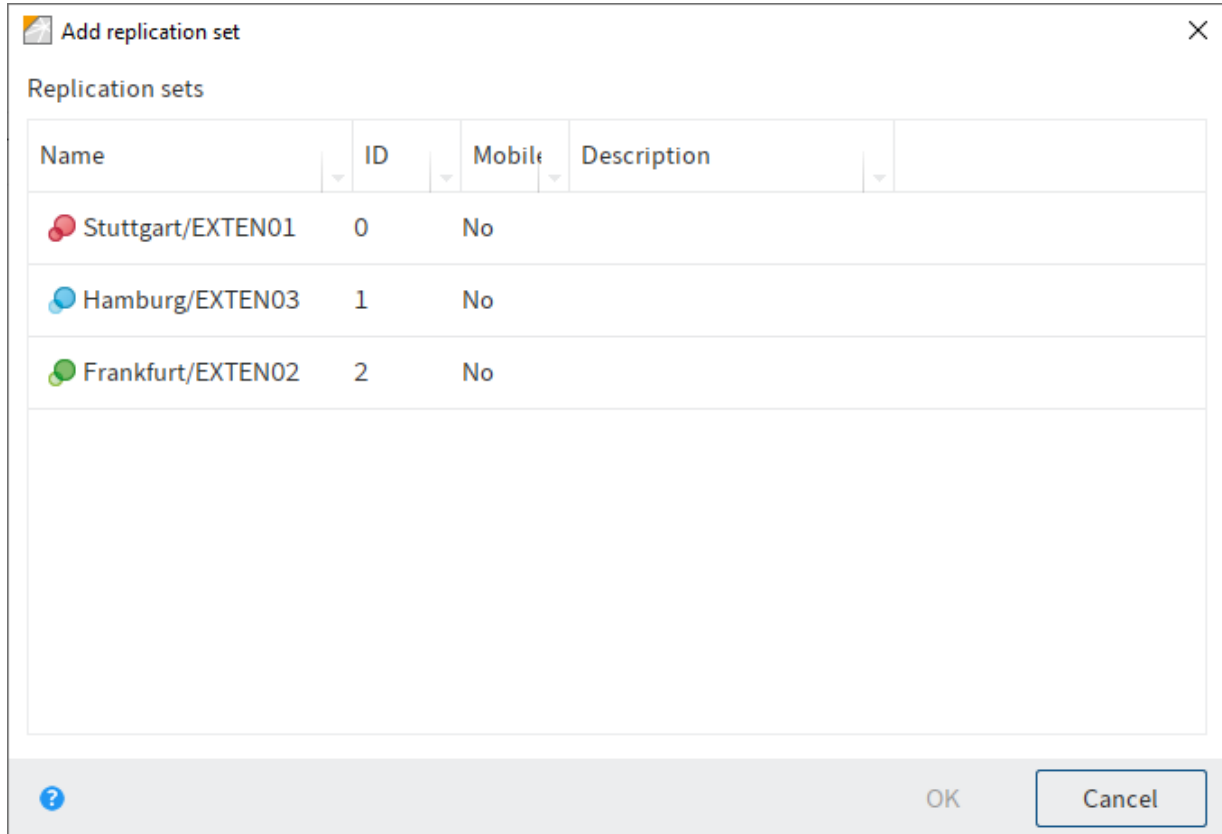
Add replication set

Replication sets

| Name | ID | Mobile | Description |
|---|---|---|---|
| Stuttgart/EXTEN01 | 0 | No | |
| Hamburg/EXTEN03 | 1 | No | |
| Frankfurt/EXTEN02 | 2 | No | |

OK Cancel